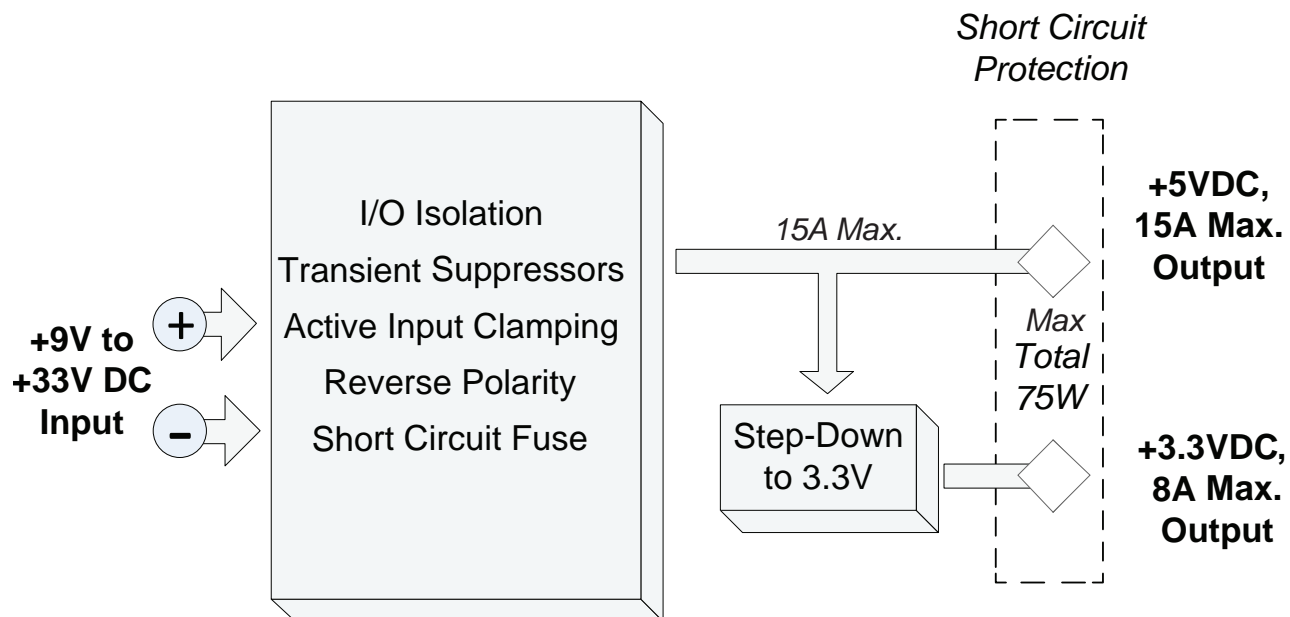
Short Circuit Protection

+9V to +33V DC Input

+

–

I/O Isolation

Transient Suppressors

Active Input Clamping

Reverse Polarity

Short Circuit Fuse

15A Max.

Step-Down to 3.3V

Max Total 75W

+5VDC, 15A Max. Output

+3.3VDC, 8A Max. Output